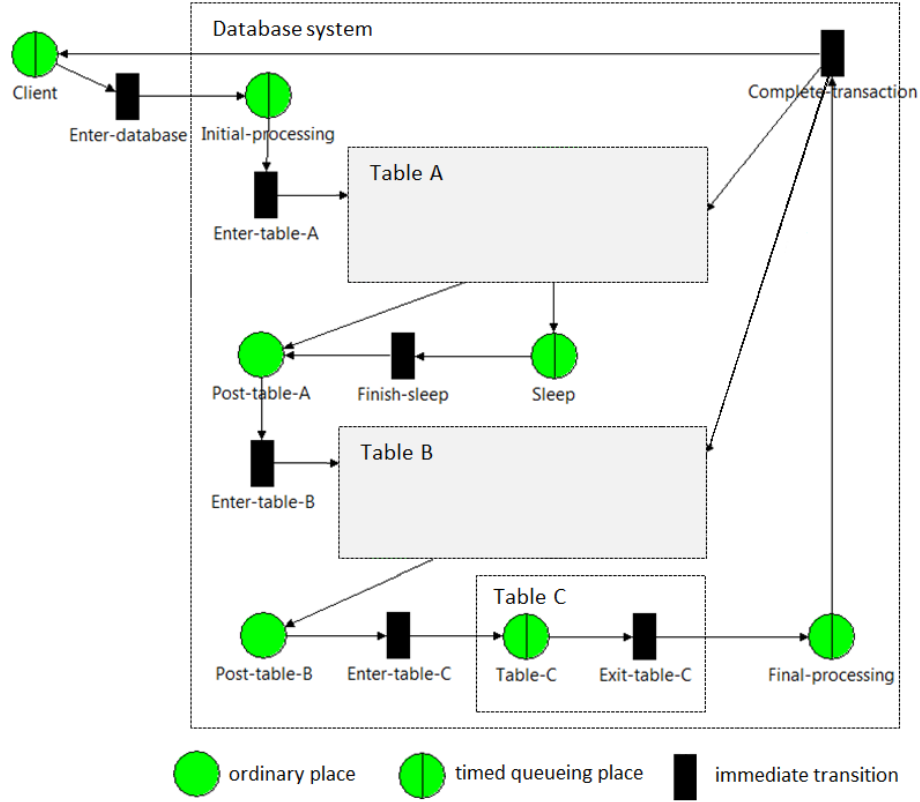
Database system

Client

Enter-database

Initial-processing

Complete-transaction

Table A

Enter-table-A

Post-table-A

Finish-sleep

Sleep

Table B

Enter-table-B

Table C

Post-table-B

Enter-table-C

Table-C

Exit-table-C

Final-processing

ordinary place

timed queueing place

immediate transition